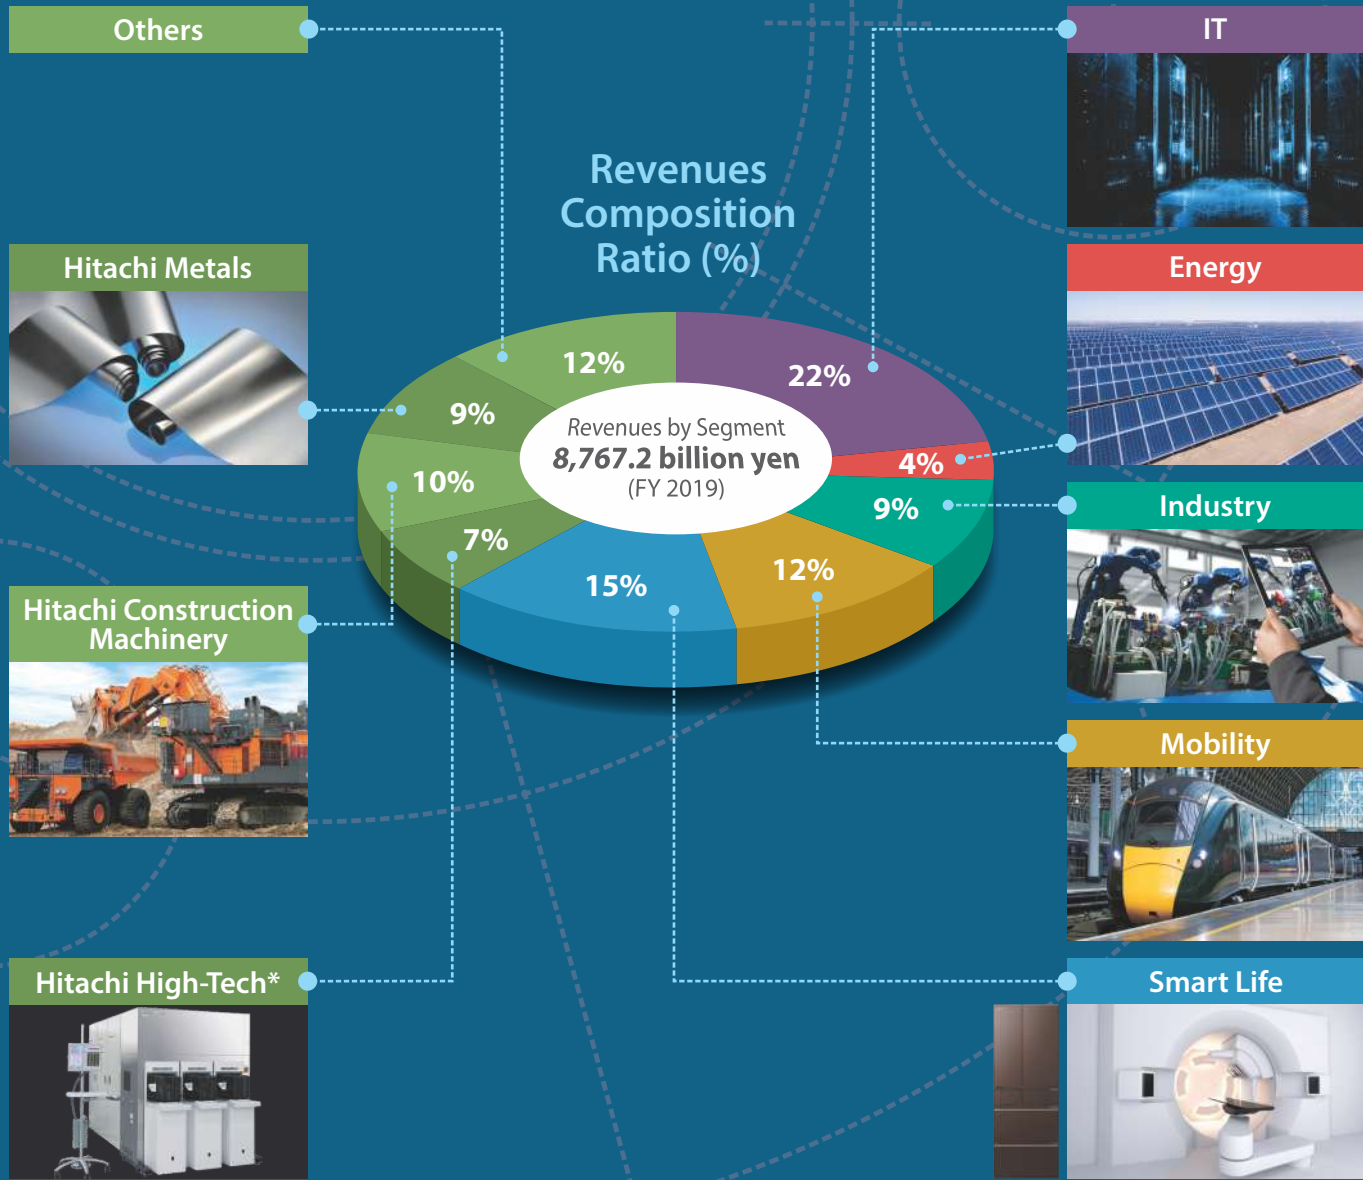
Others

IT

Revenues Composition Ratio (%)

Hitachi Metals

Energy

12%

22%

9%

Revenues by Segment
8,767.2 billion yen
(FY 2019)

4%

10%

9%

Industry

7%

Hitachi Construction Machinery

15%

12%

Mobility

Hitachi High-Tech*

Smart Life